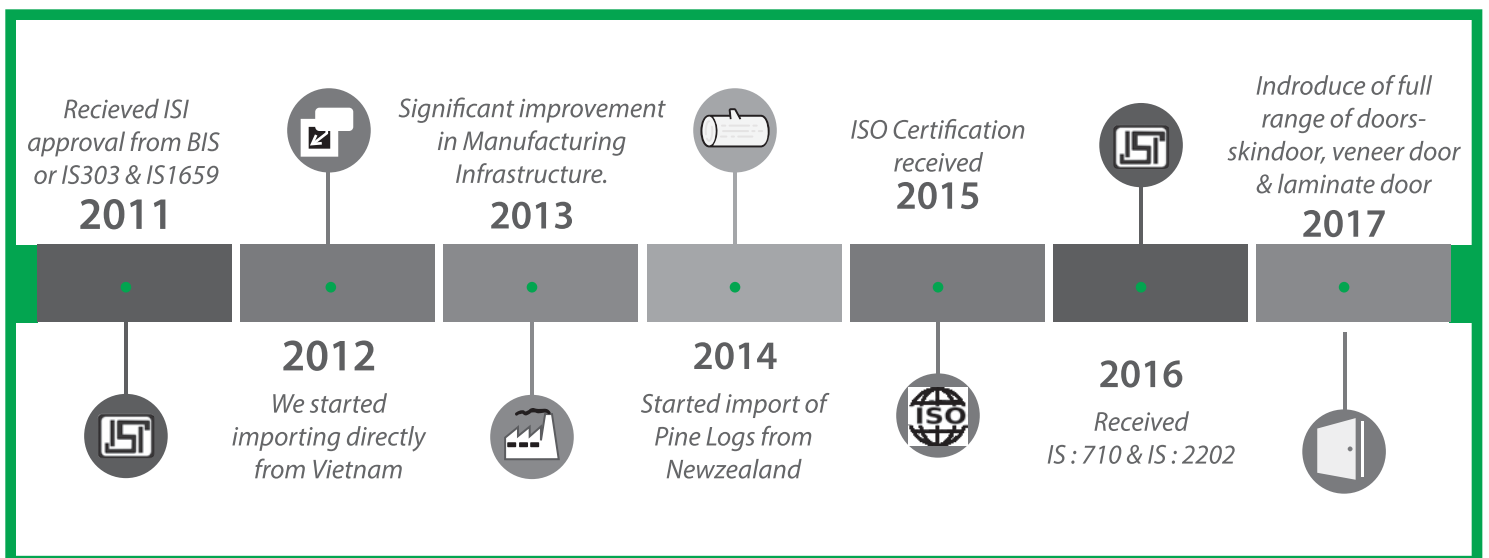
Recieved ISI approval from BIS or IS303 & IS1659
2011

2012
We started importing directly from Vietnam

Significant improvement in Manufacturing Infrastructure.
2013

2014
Started import of Pine Logs from Newzealand

ISO Certification received
2015

ISO

2016
Received
IS : 710 & IS : 2202

Indroduce of full range of doors- skindoor, veneer door & laminate door
2017